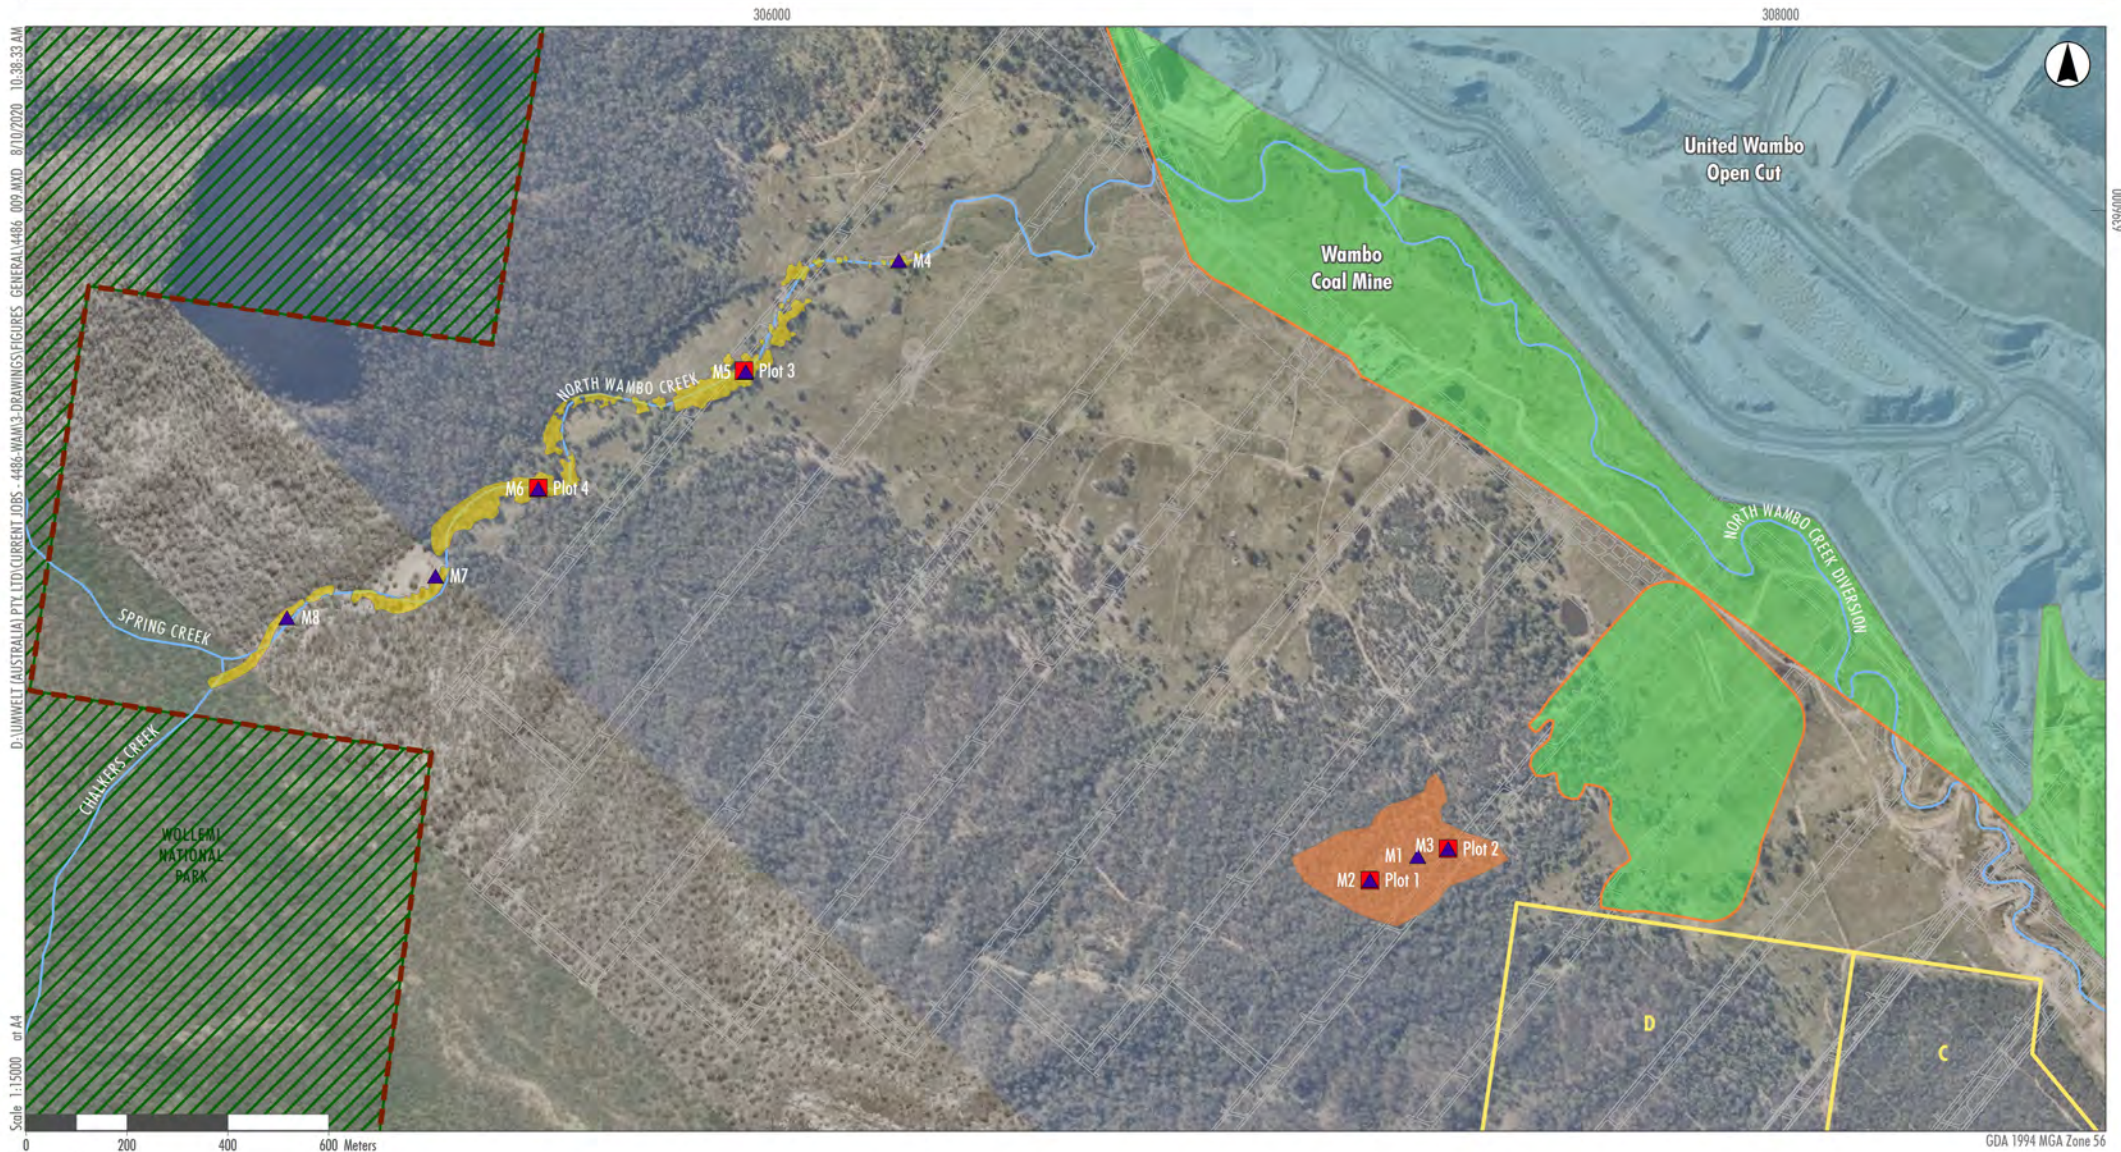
306000

308000

D:\UMWELT (AUSTRALIA) PTY LTD\CURRENT JOBS - 4486-WAM\3-DRAWINGS\FIGURES GENERAL\4486 009.MXD 8/10/2020 10:38:33 AM

United Wambo Open Cut

Wambo Coal Mine

6379000

M4

M5 Plot 3

NORTH WAMBO CREEK

M6 Plot 4

M7

M8

SPRING CREEK

CHALKERS CREEK

WOLLEMI NATIONAL PARK

NORTH WAMBO CREEK DIVERSION

M1 M3 Plot 2

M2 Plot 1

D

C

Scale 1:15000 at A4

0 200 400 600 Meters

GDA 1994 MGA Zone 56